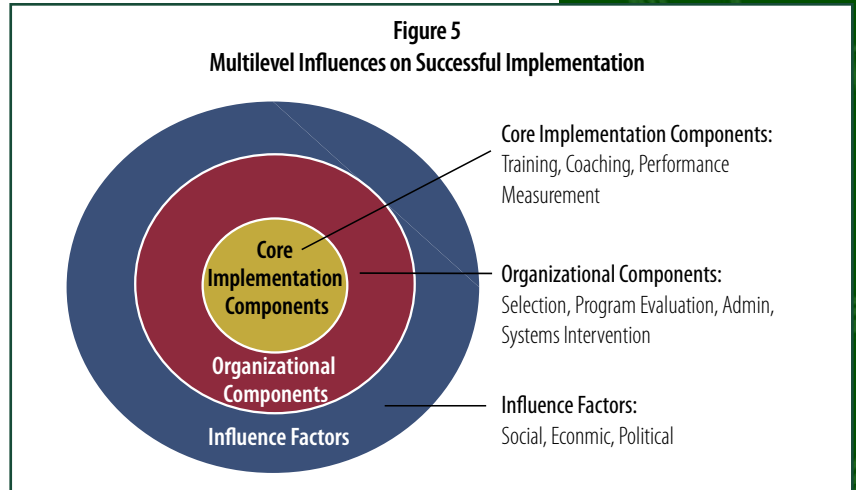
Figure 5
Multilevel Influences on Successful Implementation

Core Implementation Components

Organizational Components

Influence Factors

Core Implementation Components:
Training, Coaching, Performance Measurement

Organizational Components:
Selection, Program Evaluation, Admin, Systems Intervention

Influence Factors:
Social, Econmic, Political